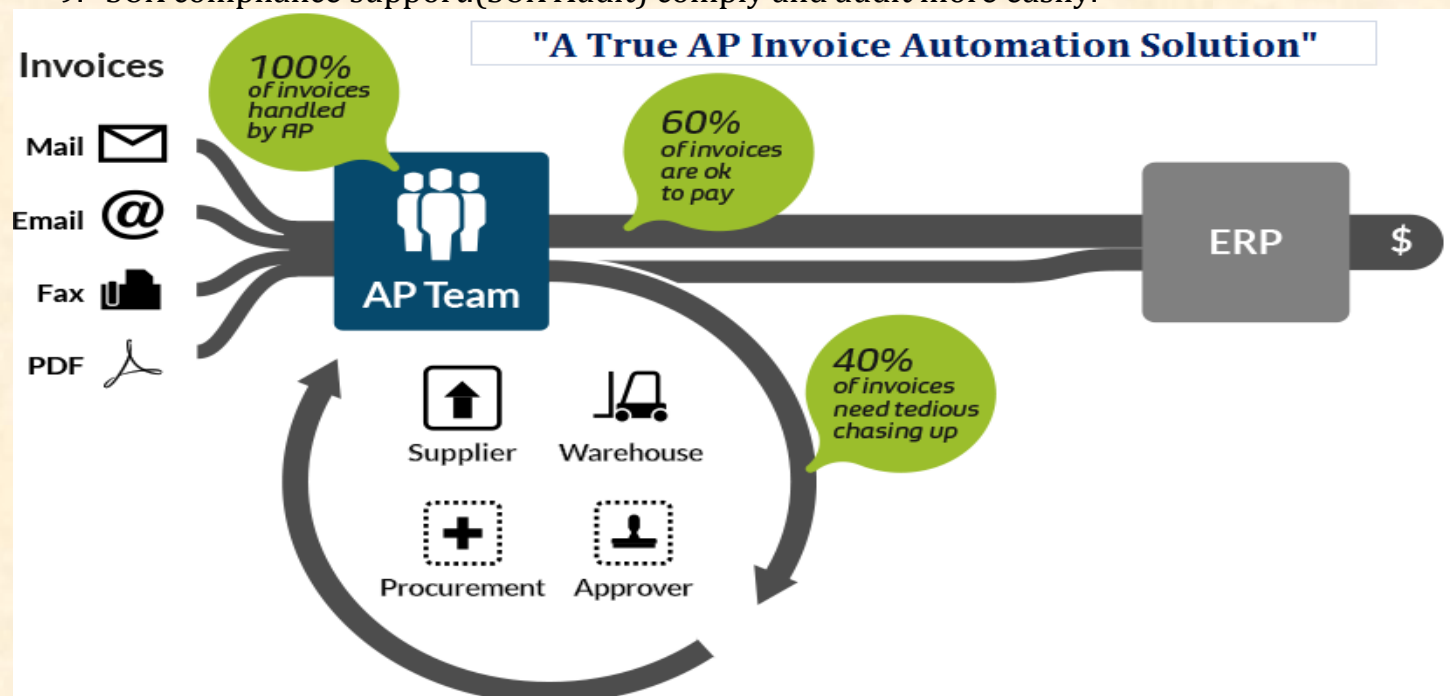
9. SOX compliance support(SOX Audit) comply and audit more easily.

"A True AP Invoice Automation Solution"

Invoices

Mail

Email

Fax

PDF

100% of invoices handled by AP

AP Team

60% of invoices are ok to pay

ERP

$

40% of invoices need tedious chasing up

Supplier

Warehouse

Procurement

Approver